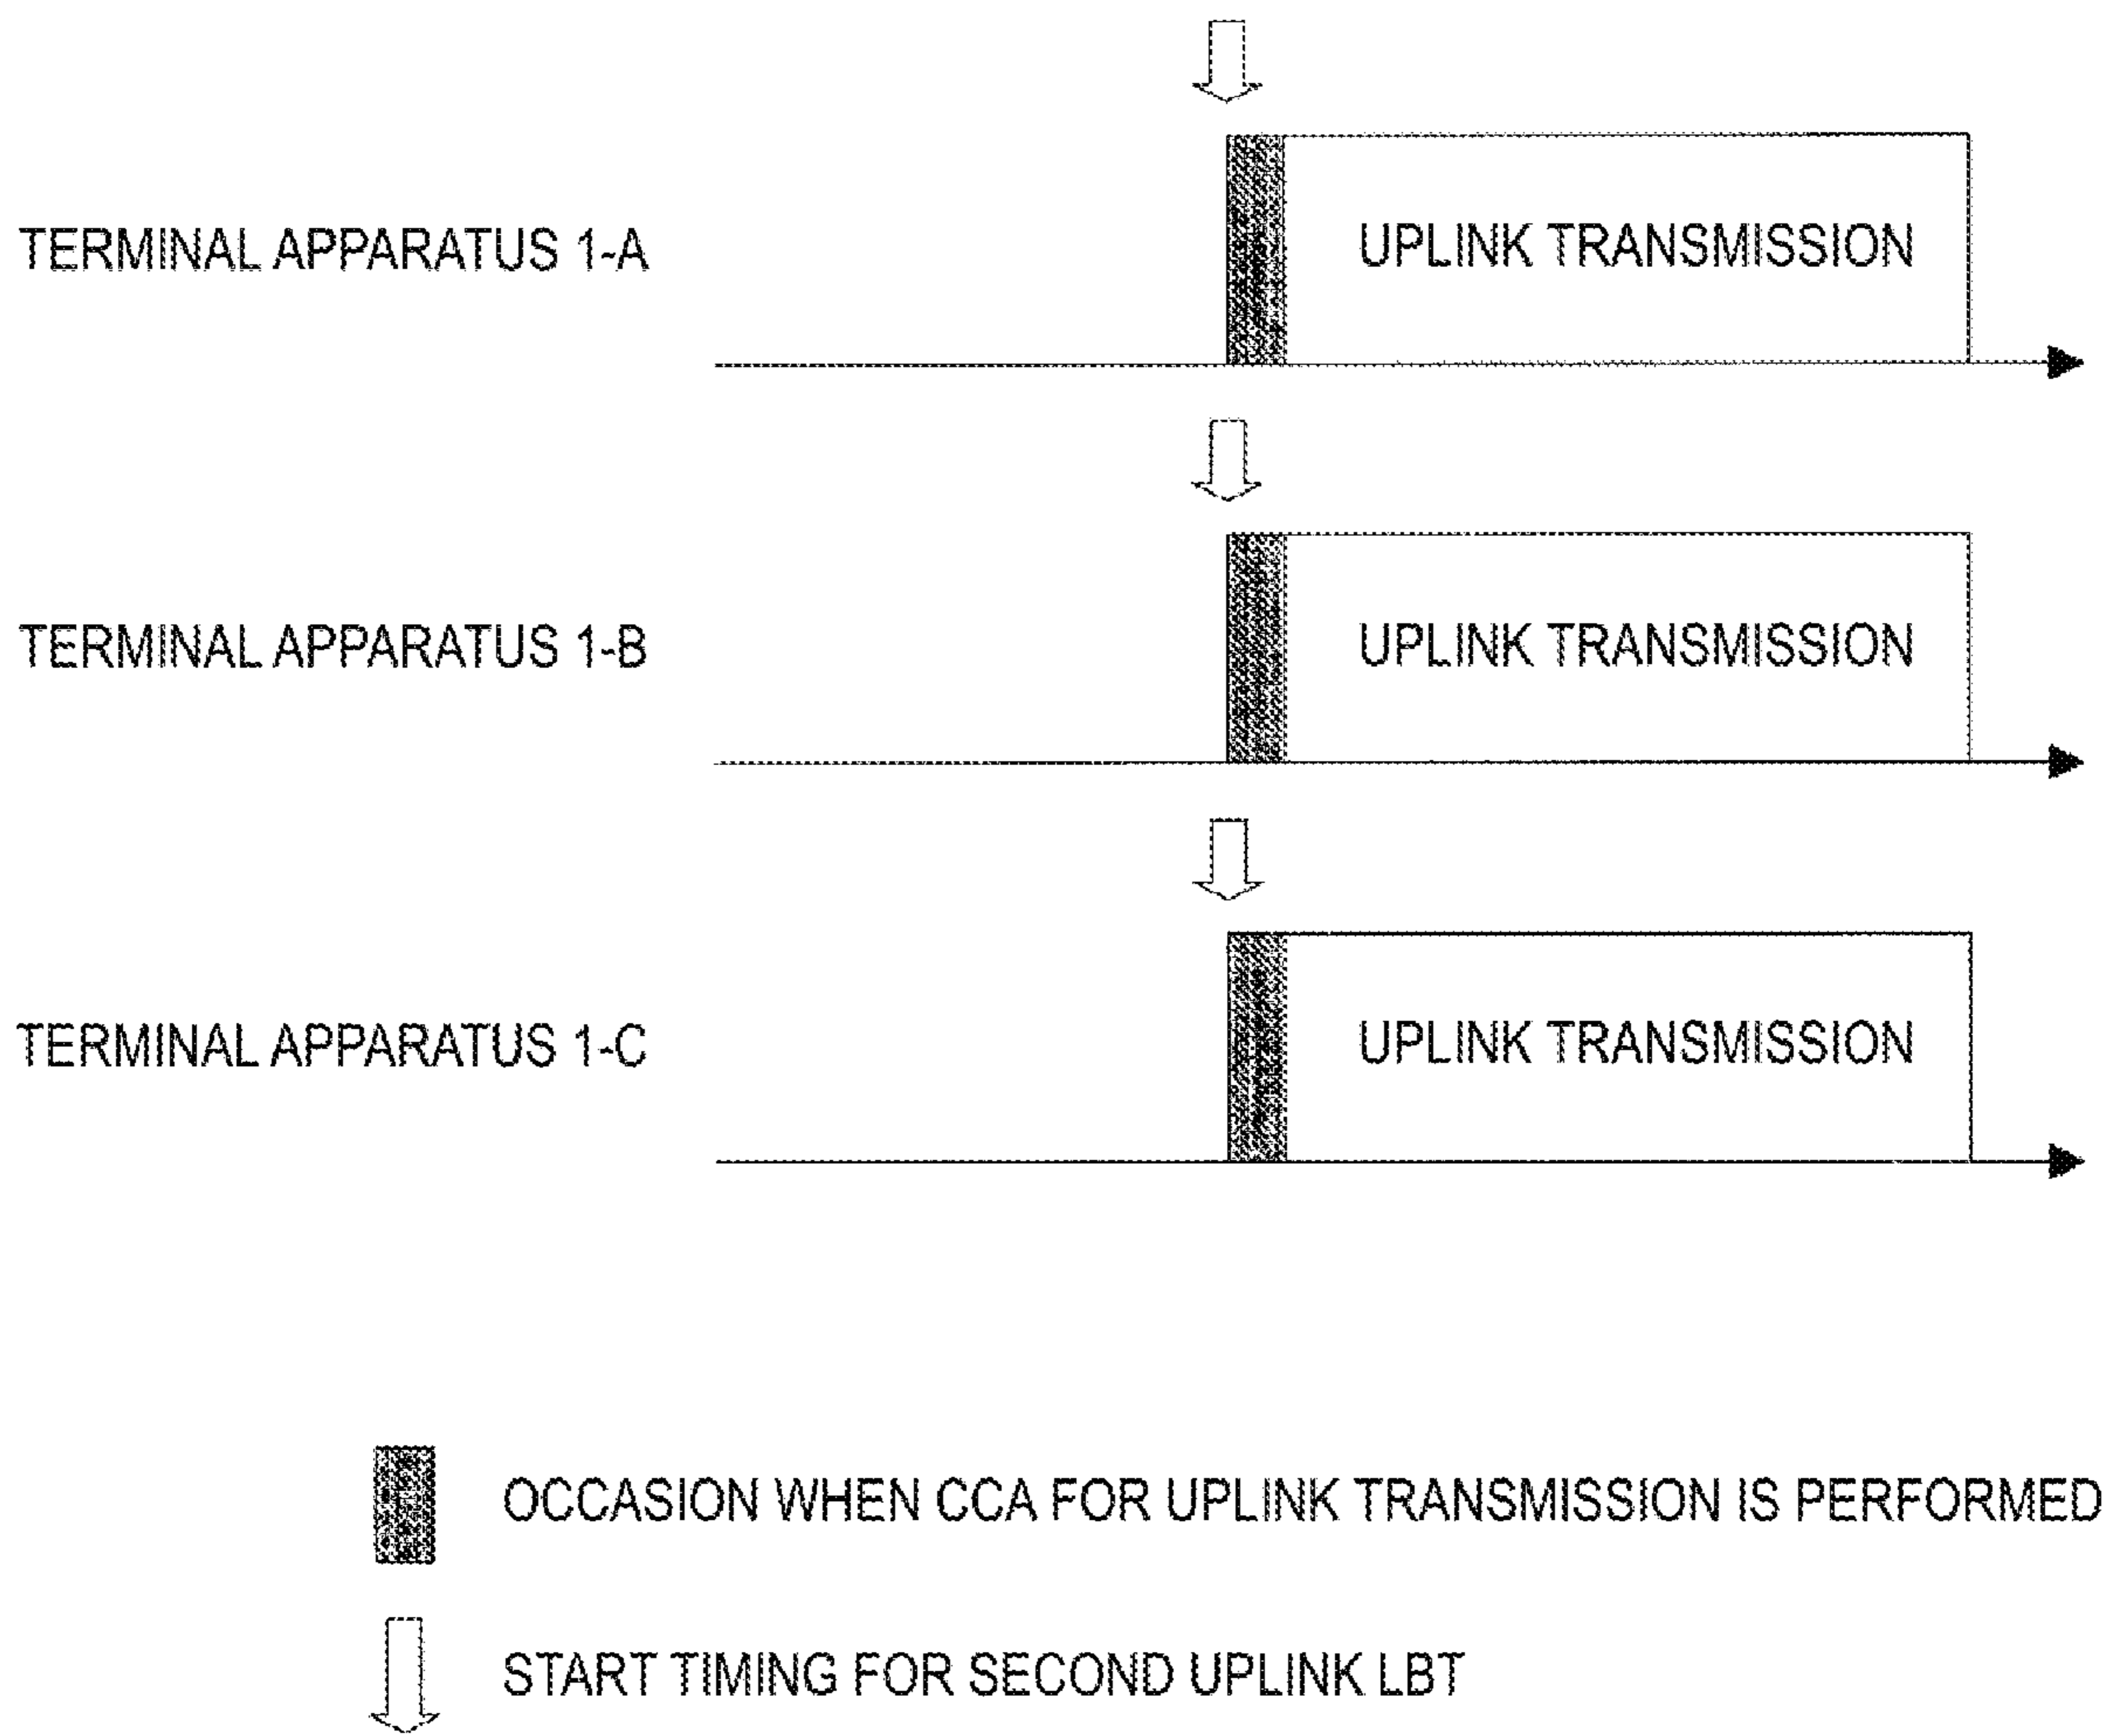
TERMINAL APPARATUS 1-A

UPLINK TRANSMISSION

TERMINAL APPARATUS 1-B

UPLINK TRANSMISSION

TERMINAL APPARATUS 1-C

UPLINK TRANSMISSION

OCCASION WHEN CCA FOR UPLINK TRANSMISSION IS PERFORMED

START TIMING FOR SECOND UPLINK LBT